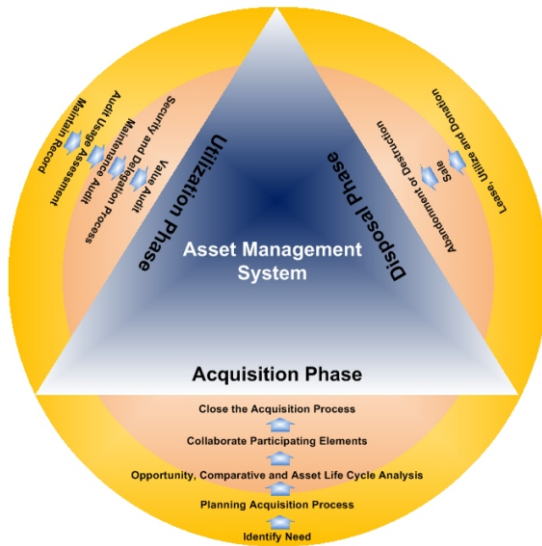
Asset Management System

Utilization Phase

Maintain Record
Audit Usage Assessment
Maintenance Audit
Security and Delegation Process
Value Audit

Disposal Phase

Lease, Utilize and Donation
Sale
Abandonment or Destruction

Acquisition Phase

Close the Acquisition Process
Collaborate Participating Elements
Opportunity, Comparative and Asset Life Cycle Analysis
Planning Acquisition Process
Identify Need